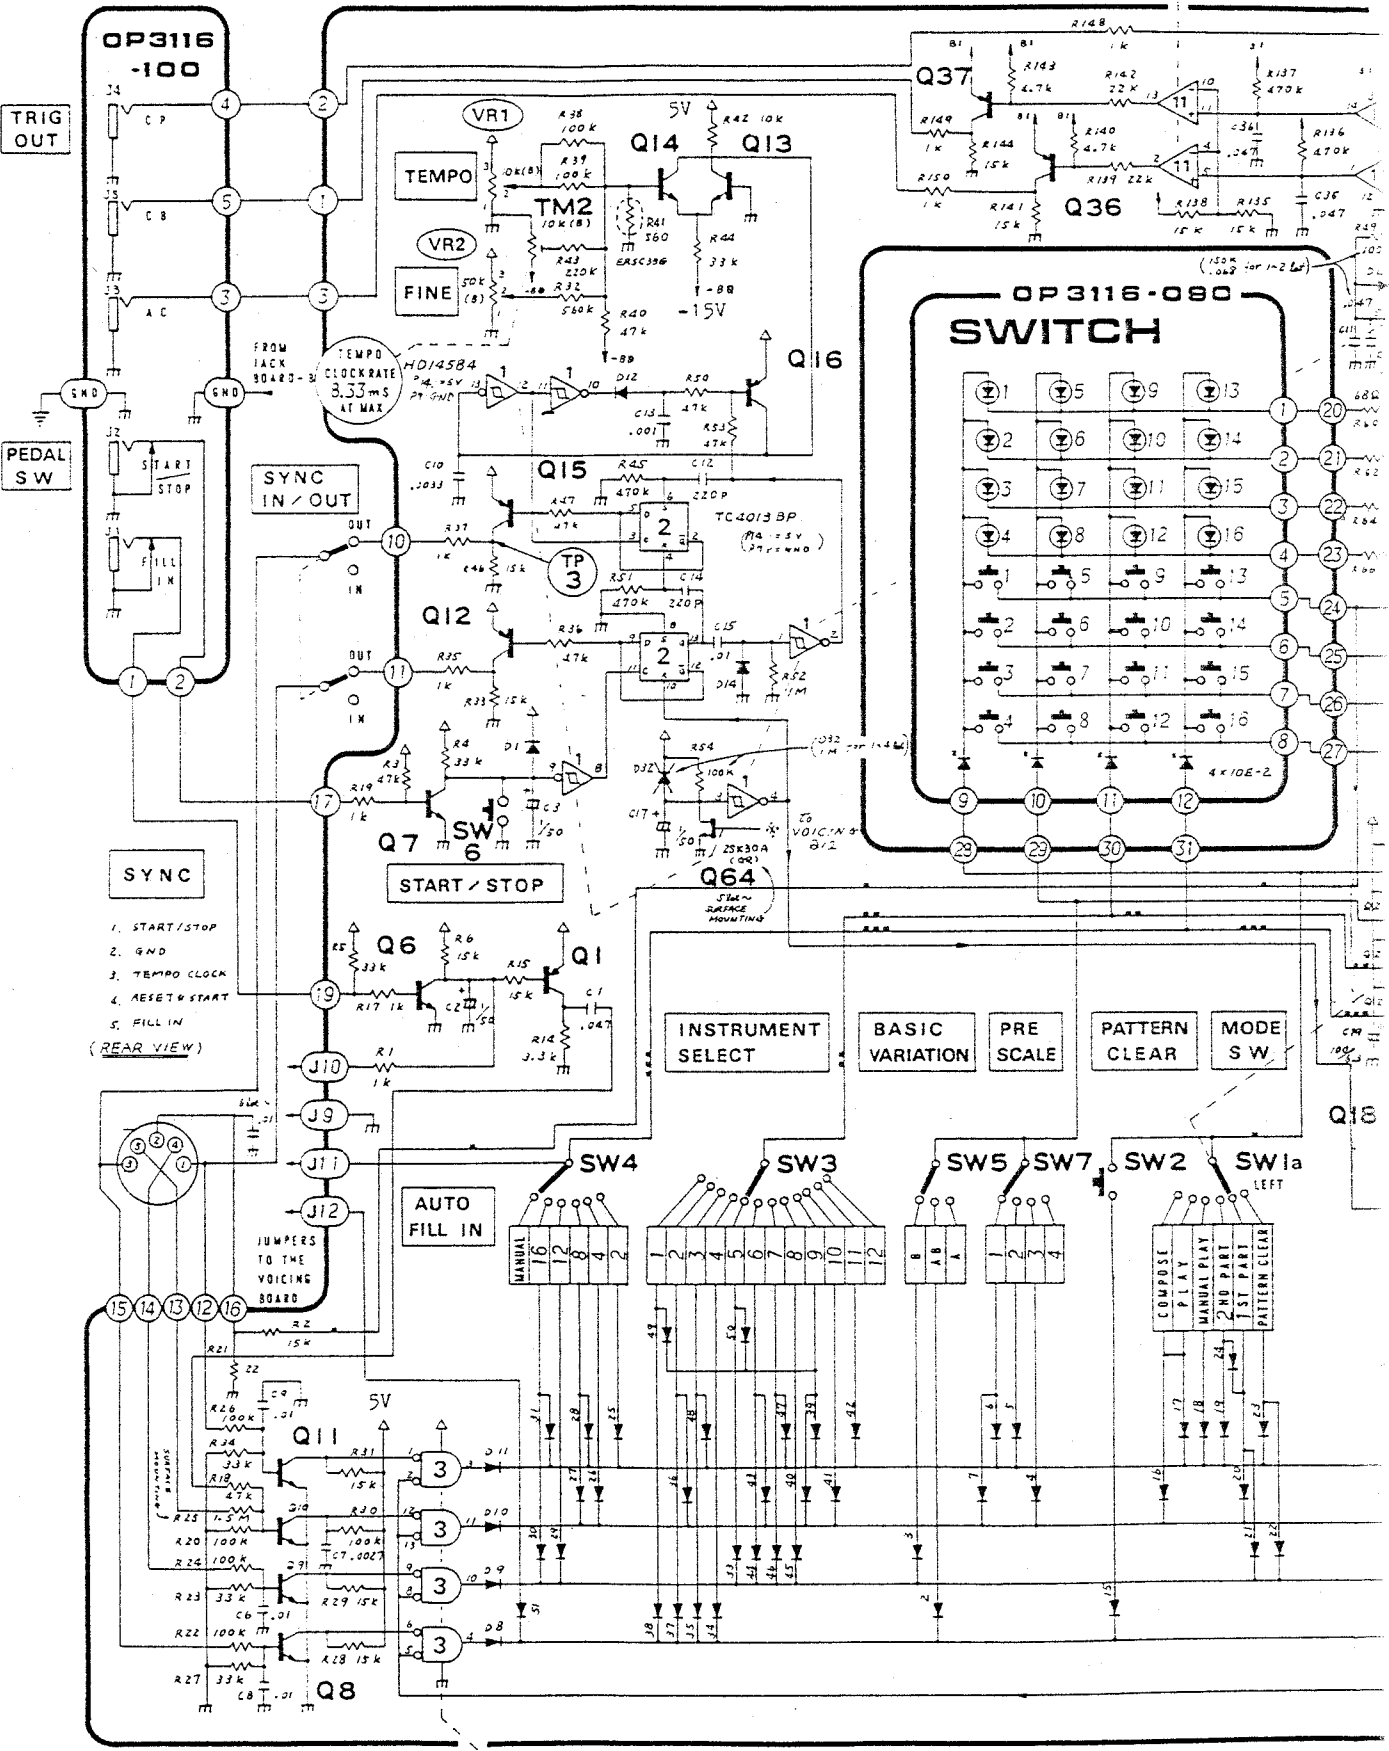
OP3116 -100

TRIG OUT

J4 C P
J5 C B
J3 A C

GND GND

PEDAL SW

J2 START / STOP
J1 FILL IN

4 5 3 1 2

2 1 3

VR1 VR2

TEMPO FINE

5V

Q14 Q13

R38 100k
R39 100k
10k(B)
TM2 10k(B)
R41 560
ERSC396
R42 10k
R44 33k
-8B
R43 220k
R32 560k
50k (B)
R40 47k
-15V
-8B

FROM JACK BOARD

TEMPO CLOCKRATE 8.33mS AT MAX

HD14584 P14 +5V P7 GND

D12 R50 47k
C13 .001
R53 47k
Q16

SYNC IN / OUT

C10 .0033

Q15
R45 470k
C12 220P
R47 47k
TC4013BP (P14 +5V P7 GND)

OUT 10 IN
R37 1k
R46 15k
TP 3

Q12
R51 470k
C14 220P
R36 47k
C15 .01
D14
R52 1M

OUT 11 IN
R35 1k
R33 15k

R4 33k
R3 47k
D1
R19 1k
17
Q7 SW 6
C3 1/50
R54 100k
DJ2
C17 + 1/50
2SK30A (GR)
To VOICING 8/2
.032 1M for 1-4 bd
Q64
SEE SURFACE MOUNTING

START / STOP

SYNC

1. START/STOP
2. GND
3. TEMPO CLOCK
4. RESET & START
5. FILL IN
(REAR VIEW)

R5 33k
Q6
R6 15k
R15 15k
Q1
19
R17 1k
C2 1/50
C1 .047
R14 3.3k

J10 R1 1k
J9
J11
J12

AUTO FILL IN

JUMPERS TO THE VOICING BOARD

15 14 13 12 16

R2 15k
R21 22
R26 100k
C9 .01
R34 33k
R18 47k
R25 1.5M
R20 100k
R24 100k
R23 33k
C6 .01
R22 100k
R27 33k
C8 .01

5V
Q11
R31 15k
Q10
R30 100k
C7 .0027
Q9
R29 15k
R28 15k
Q8

3 3 3 3
D11 D10 D9 D8

INSTRUMENT SELECT
BASIC VARIATION
PRE SCALE
PATTERN CLEAR
MODE SW

SW4 SW3 SW5 SW7 SW2 SW1a LEFT

MANUAL 16 12 8 4 2
1 2 3 4 5 6 7 8 9 10 11 12
B AB A
1 2 3 4
COMPOSE PLAY MANUAL PLAY 2ND PART 1ST PART PATTERN CLEAR

Q37 Q36
R148 1k
R143 4.7k
R142 22k
R137 470k
R149 1k
R144 15k
R140 4.7k
C361 .047
R136 470k
R150 1k
R141 15k
R139 22k
R138 15k
R135 15k
C36 .047
11 11

(150k .068 for 1-2 bd)

OP3116-080
SWITCH

1 5 9 13
2 6 10 14
3 7 11 15
4 8 12 16
1 5 9 13
2 6 10 14
3 7 11 15
4 8 12 16

1 2 3 4 5 6 7 8
20 21 22 23 24 25 26 27
9 10 11 12
28 29 30 31
4×10E-2

Q18